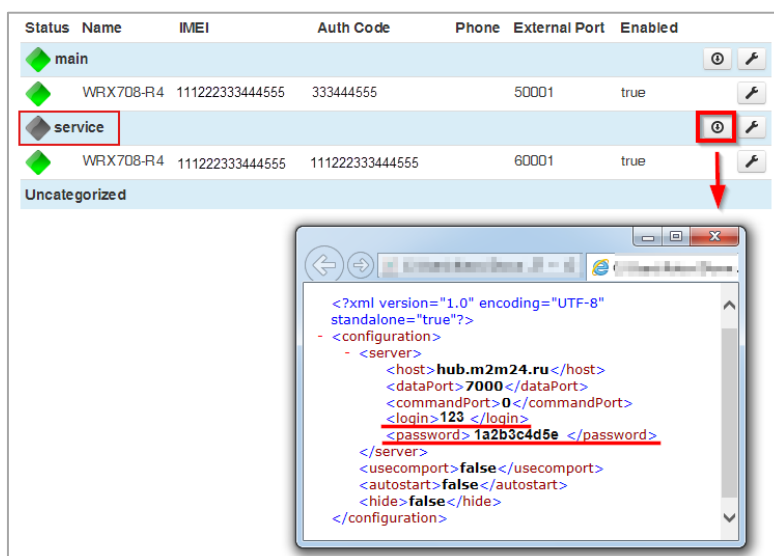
| Status | Name | IMEI | Auth Code | Phone | External Port | Enabled |
|---|---|---|---|---|---|---|
| main | | | | | | |
| | WRX708-R4 | 111222333444555 | 333444555 | | 50001 | true |
| service | | | | | | |
| | WRX708-R4 | 111222333444555 | 111222333444555 | | 60001 | true |
| Uncategorized | | | | | | |

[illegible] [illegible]

<?xml version="1.0" encoding="UTF-8" standalone="true"?>
- <configuration>
- <server>
<host>hub.m2m24.ru</host>
<dataPort>7000</dataPort>
<commandPort>0</commandPort>
<login>123 </login>
<password> 1a2b3c4d5e </password>
</server>
<usecomport>false</usecomport>
<autostart>false</autostart>
<hide>false</hide>
</configuration>